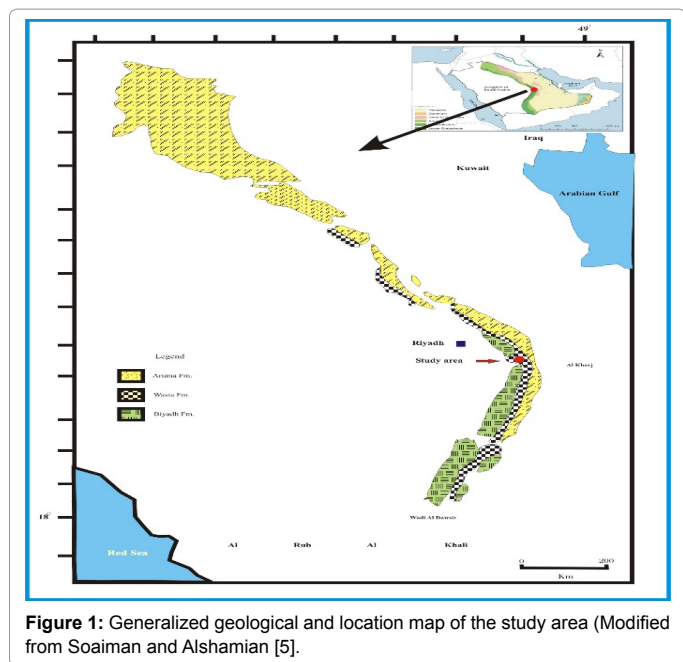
49°

Kingdom of Saudi Arabia

Iraq

Kuwait

Arabian Gulf

Riyadh

Study area

Al Kharj

Legend

Aruma Fm.

Wasia Fm.

Biyadh Fm.

18

Wadi Al Dawsir

Red Sea

Al Rub Al Khali

0 200

Km

**Figure 1:** Generalized geological and location map of the study area (Modified from Soaiman and Alshamian [5].